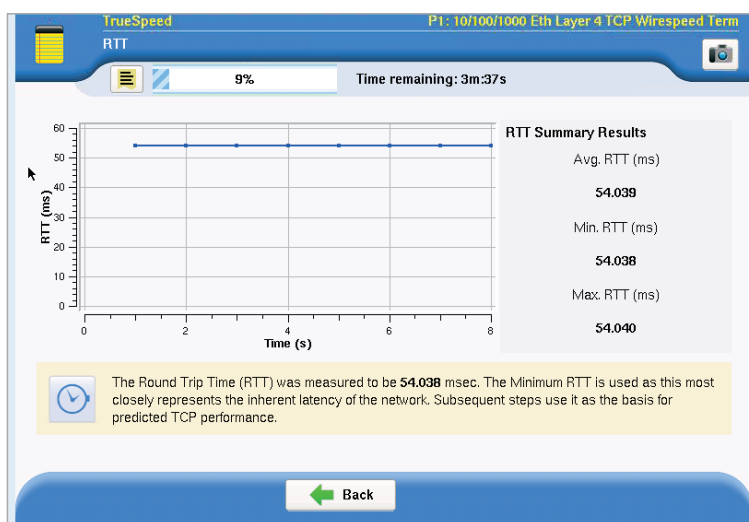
TrueSpeed
RTT

P1: 10/100/1000 Eth Layer 4 TCP Wirespeed Term

9%

Time remaining: 3m:37s

60
50
40
30
20
10
0
RTT (ms)
0
2
4
6
8
Time (s)

RTT Summary Results

Avg. RTT (ms)

54.039

Min. RTT (ms)

54.038

Max. RTT (ms)

54.040

The Round Trip Time (RTT) was measured to be **54.038** msec. The Minimum RTT is used as this most closely represents the inherent latency of the network. Subsequent steps use it as the basis for predicted TCP performance.

Back